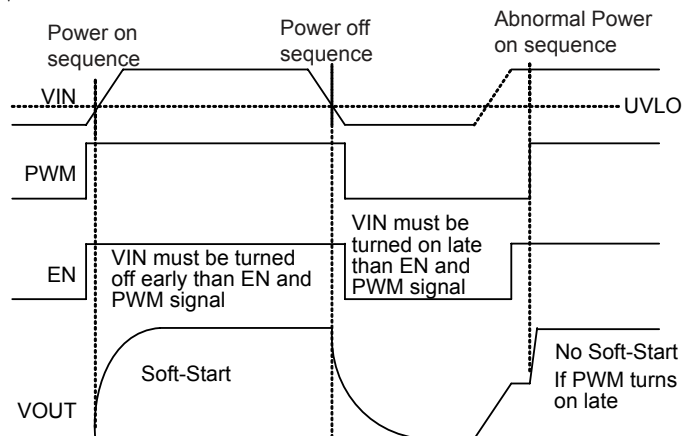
Power on sequence

Power off sequence

Abnormal Power on sequence

VIN

UVLO

PWM

EN

VIN must be turned off early than EN and PWM signal

VIN must be turned on late than EN and PWM signal

Soft-Start

VOUT

No Soft-Start If PWM turns on late